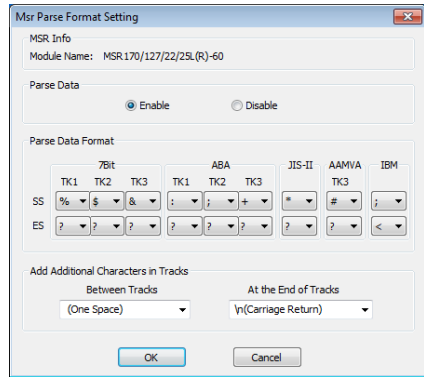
Msr Parse Format Setting

MSR Info
Module Name: MSR170/127/22/25L(R)-60

Parse Data
Enable
Disable

Parse Data Format

| | 7Bit TK1 | 7Bit TK2 | 7Bit TK3 | ABA TK1 | ABA TK2 | ABA TK3 | JIS-II | AAMVA TK3 | IBM |
|---|---|---|---|---|---|---|---|---|---|
| SS | % | $ | & | : | ; | + | * | # | ; |
| ES | ? | ? | ? | ? | ? | ? | ? | ? | < |

Add Additional Characters in Tracks
Between Tracks
(One Space)
At the End of Tracks
\n(Carriage Return)

OK
Cancel